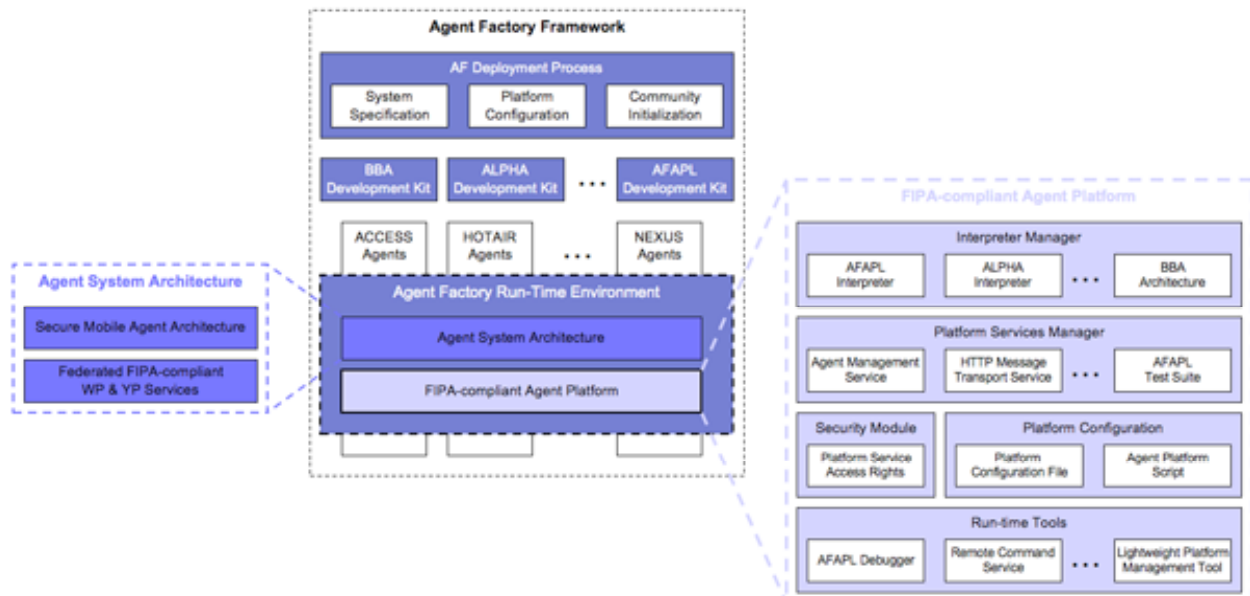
Agent Factory Framework

AF Deployment Process

System Specification

Platform Configuration

Community Initialization

BBA Development Kit

ALPHA Development Kit

• • •

AFAPL Development Kit

ACCESS Agents

HOTAIR Agents

• • •

NEXUS Agents

Agent Factory Run-Time Environment

Agent System Architecture

FIPA-compliant Agent Platform

Agent System Architecture

Secure Mobile Agent Architecture

Federated FIPA-compliant WP & YP Services

FIPA-compliant Agent Platform

Interpreter Manager

AFAPL Interpreter

ALPHA Interpreter

• • •

BBA Architecture

Platform Services Manager

Agent Management Service

HTTP Message Transport Service

• • •

AFAPL Test Suite

Security Module

Platform Service Access Rights

Platform Configuration

Platform Configuration File

Agent Platform Script

Run-time Tools

AFAPL Debugger

Remote Command Service

• • •

Lightweight Platform Management Tool